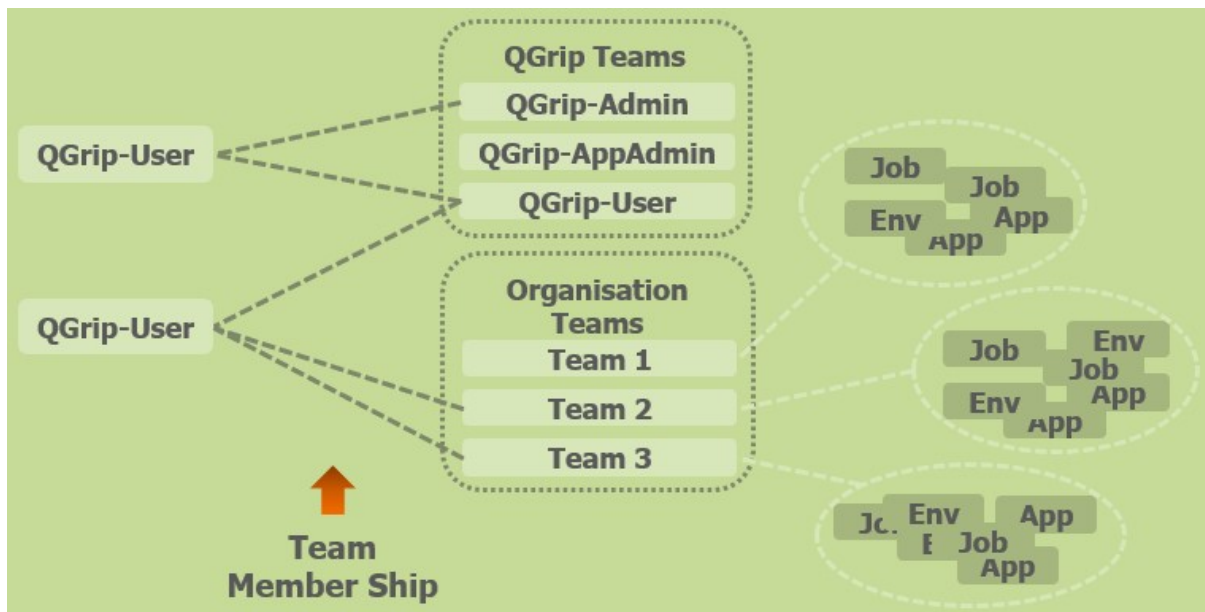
QGrip-User

QGrip-User

QGrip Teams
QGrip-Admin
QGrip-AppAdmin
QGrip-User

Organisation Teams
Team 1
Team 2
Team 3

Job
Job
Env
App
App

Job
Env
Job
Env
App
App

Jo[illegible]
Env
E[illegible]
App
Job
App

Team Member Ship